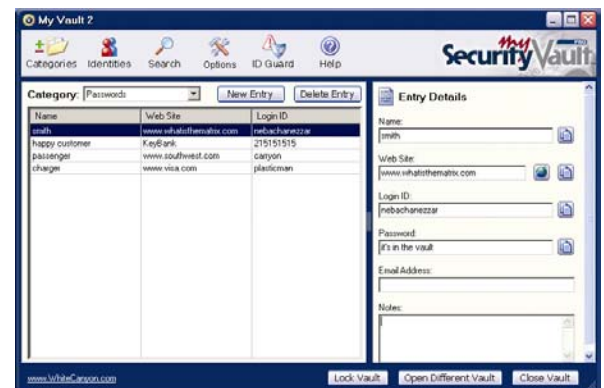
My Vault 2

Categories Identities Search Options ID Guard Help

Security my Vault PRO

Category: Passwords

New Entry Delete Entry

| Name | Web Site | Login ID |
|---|---|---|
| smith | www.whatisthematrix.com | nebachanezzar |
| happy customer | KeyBank | 215151515 |
| passenger | www.southwest.com | canyon |
| charger | www.visa.com | plasticman |

Entry Details

Name:
smith

Web Site:
www.whatisthematrix.com

Login ID:
nebachanezzar

Password:
it's in the vault

Email Address:

Notes:

www.WhiteCanyon.com

Lock Vault Open Different Vault Close Vault